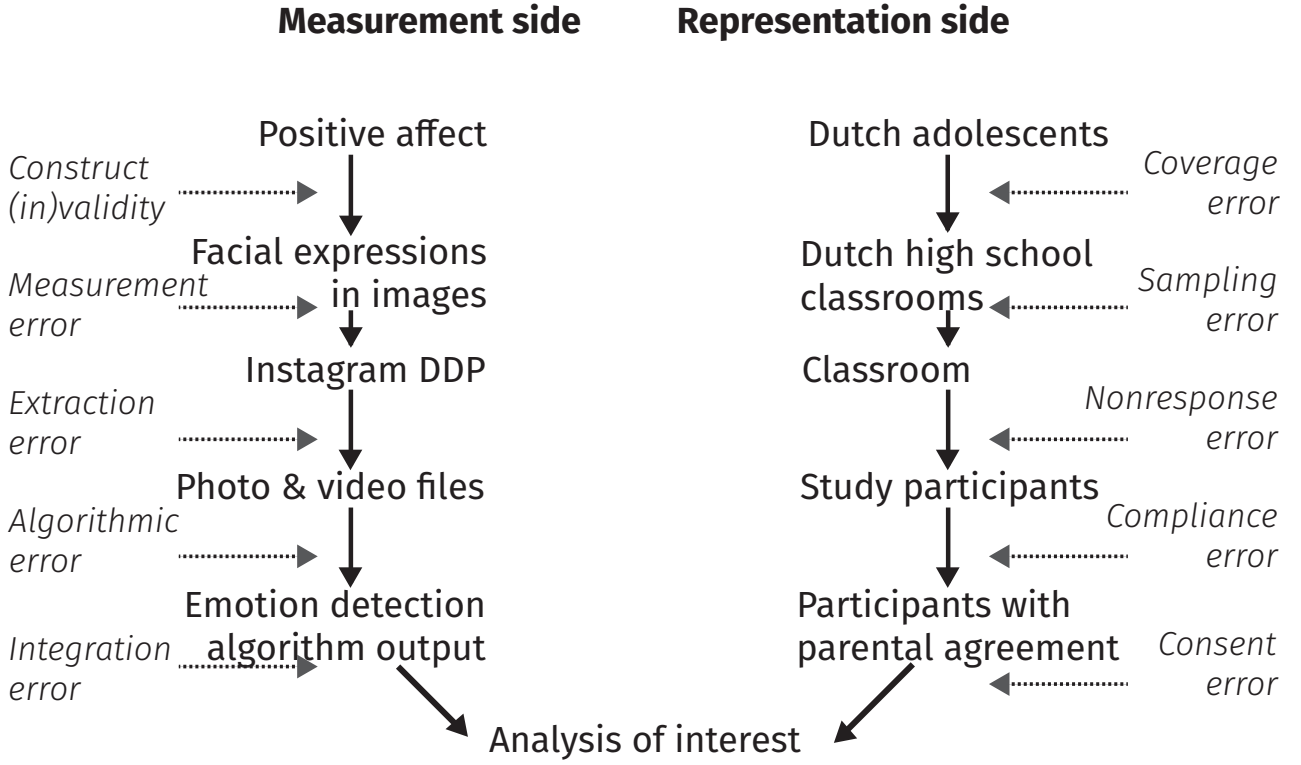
**Measurement side**

Positive affect

*Construct (in)validity*

Facial expressions in images

*Measurement error*

Instagram DDP

*Extraction error*

Photo & video files

*Algorithmic error*

Emotion detection algorithm output

*Integration error*

**Representation side**

Dutch adolescents

*Coverage error*

Dutch high school classrooms

*Sampling error*

Classroom

*Nonresponse error*

Study participants

*Compliance error*

Participants with parental agreement

*Consent error*

Analysis of interest